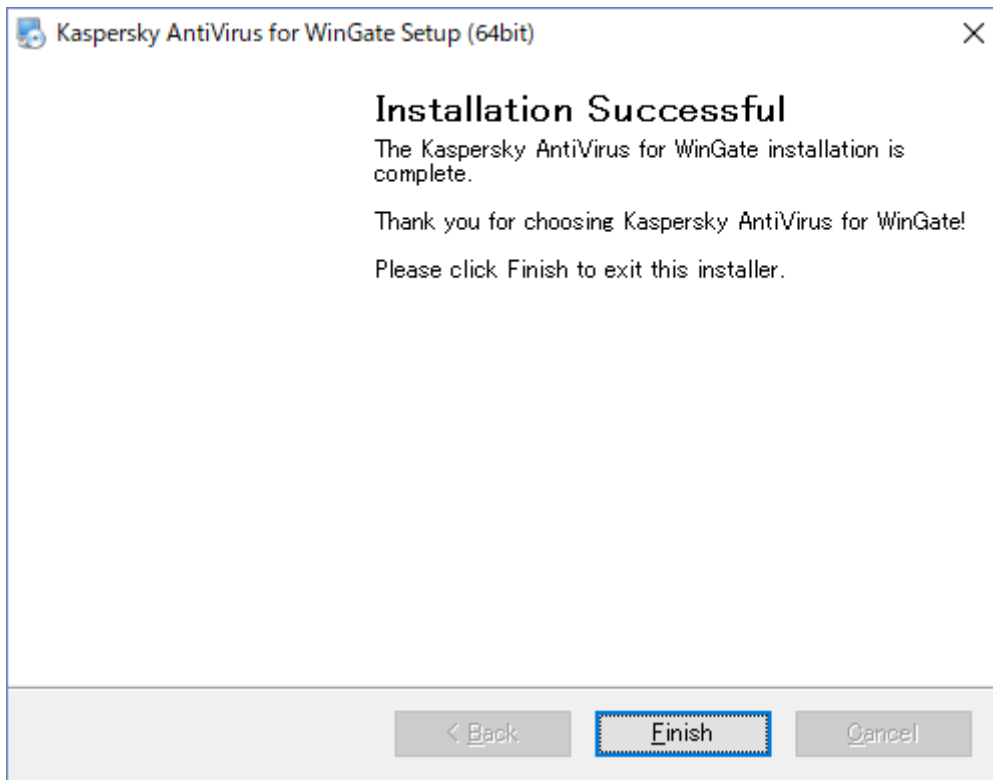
Kaspersky AntiVirus for WinGate Setup (64bit)

Installation Successful

The Kaspersky AntiVirus for WinGate installation is complete.

Thank you for choosing Kaspersky AntiVirus for WinGate!

Please click Finish to exit this installer.

< Back

Finish

Cancel